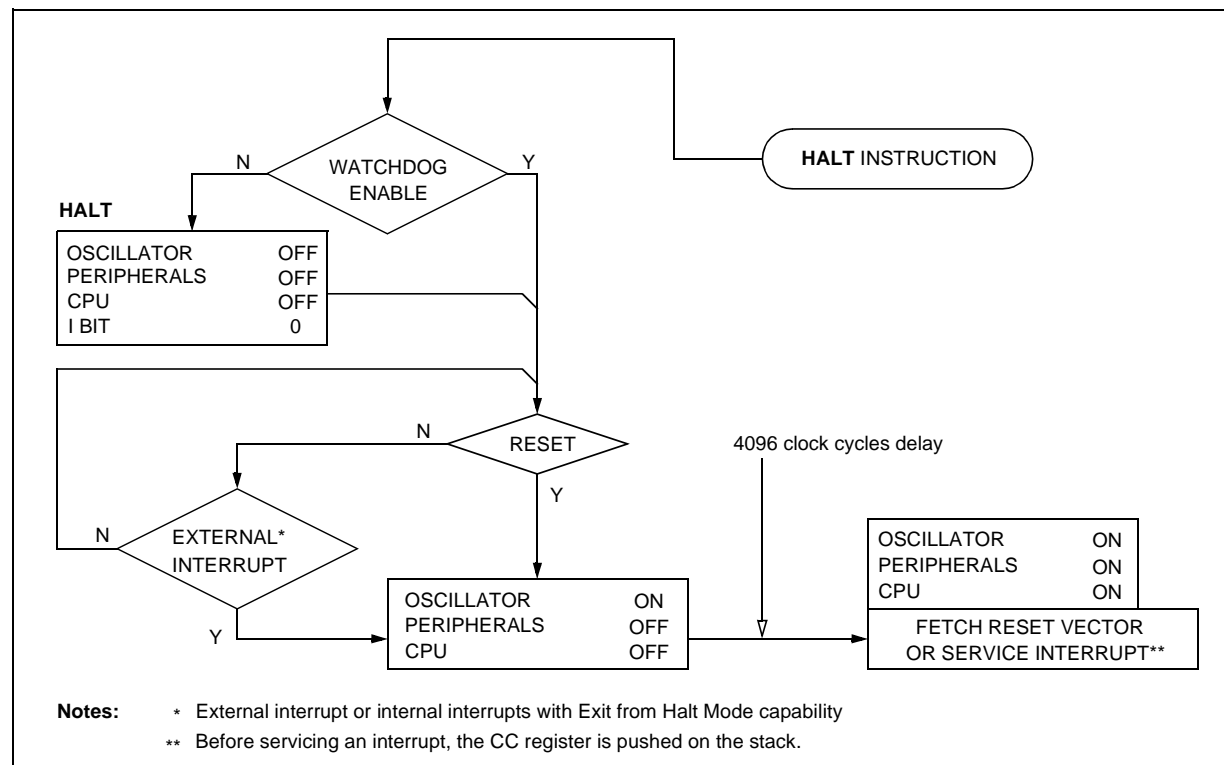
HALT INSTRUCTION

WATCHDOG ENABLE

N

Y

HALT

| | |
|---|---|
| OSCILLATOR | OFF |
| PERIPHERALS | OFF |
| CPU | OFF |
| I BIT | 0 |

RESET

N

Y

4096 clock cycles delay

EXTERNAL* INTERRUPT

N

Y

| | |
|---|---|
| OSCILLATOR | ON |
| PERIPHERALS | OFF |
| CPU | OFF |

| | |
|---|---|
| OSCILLATOR | ON |
| PERIPHERALS | ON |
| CPU | ON |

FETCH RESET VECTOR OR SERVICE INTERRUPT**

Notes: * External interrupt or internal interrupts with Exit from Halt Mode capability
** Before servicing an interrupt, the CC register is pushed on the stack.